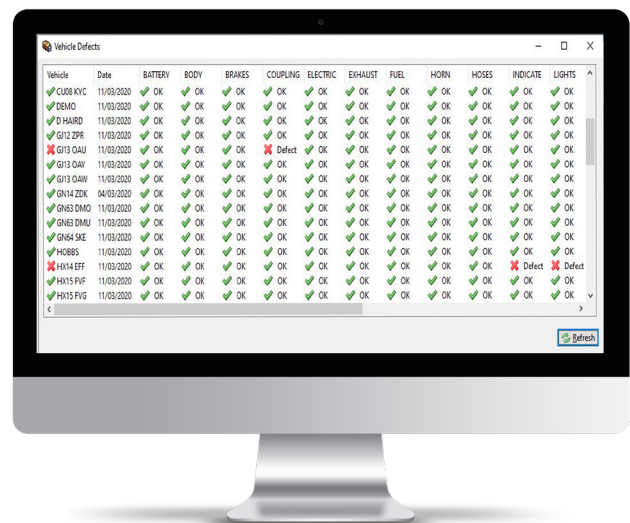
Vehicle Defects

| Vehicle | Date | BATTERY | BODY | BRAKES | COUPLING | ELECTRIC | EXHAUST | FUEL | HORN | HOSES | INDICATE | LIGHTS |
|---|---|---|---|---|---|---|---|---|---|---|---|---|
| CU08 KYC | 11/03/2020 | OK | OK | OK | OK | OK | OK | OK | OK | OK | OK | OK |
| DEMO | 11/03/2020 | OK | OK | OK | OK | OK | OK | OK | OK | OK | OK | OK |
| D HAIRD | 11/03/2020 | OK | OK | OK | OK | OK | OK | OK | OK | OK | OK | OK |
| GJ12 ZPR | 11/03/2020 | OK | OK | OK | OK | OK | OK | OK | OK | OK | OK | OK |
| GJ13 OAU | 11/03/2020 | OK | OK | OK | Defect | OK | OK | OK | OK | OK | OK | OK |
| GJ13 OAV | 11/03/2020 | OK | OK | OK | OK | OK | OK | OK | OK | OK | OK | OK |
| GJ13 OAW | 11/03/2020 | OK | OK | OK | OK | OK | OK | OK | OK | OK | OK | OK |
| GN14 ZDK | 04/03/2020 | OK | OK | OK | OK | OK | OK | OK | OK | OK | OK | OK |
| GN63 DMO | 11/03/2020 | OK | OK | OK | OK | OK | OK | OK | OK | OK | OK | OK |
| GN63 DMU | 11/03/2020 | OK | OK | OK | OK | OK | OK | OK | OK | OK | OK | OK |
| GN64 SKE | 11/03/2020 | OK | OK | OK | OK | OK | OK | OK | OK | OK | OK | OK |
| HOBBS | 11/03/2020 | OK | OK | OK | OK | OK | OK | OK | OK | OK | OK | OK |
| HX14 EFF | 11/03/2020 | OK | OK | OK | OK | OK | OK | OK | OK | OK | Defect | Defect |
| HX15 FVF | 11/03/2020 | OK | OK | OK | OK | OK | OK | OK | OK | OK | OK | OK |
| HX15 FVG | 11/03/2020 | OK | OK | OK | OK | OK | OK | OK | OK | OK | OK | OK |

Refresh